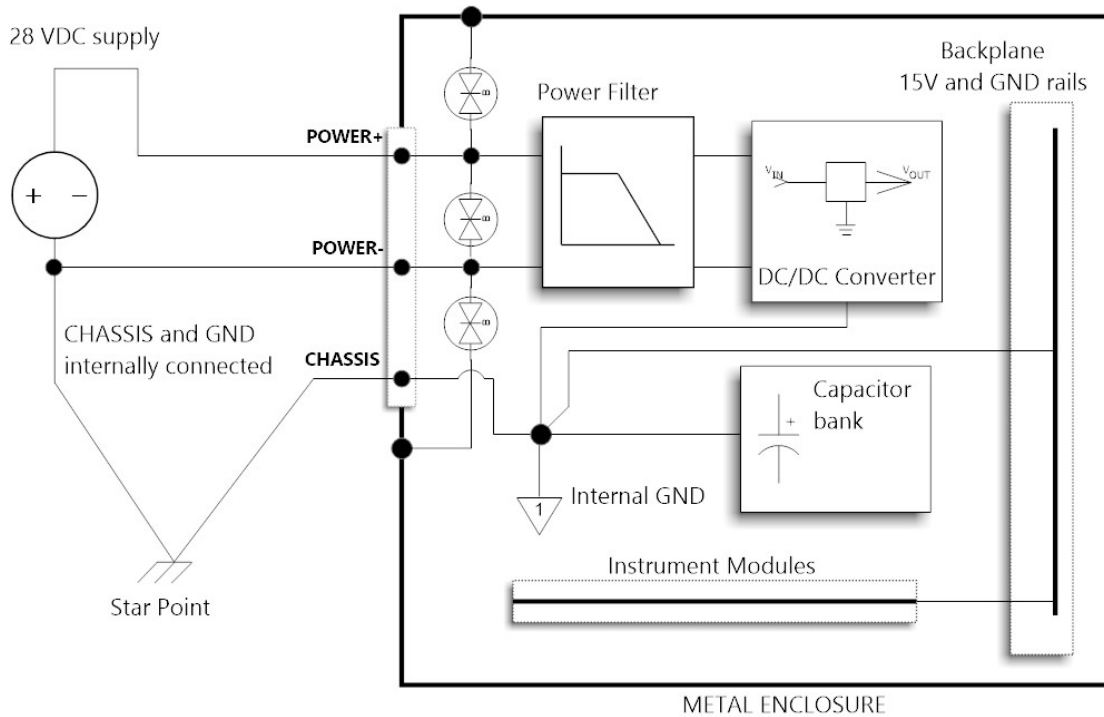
28 VDC supply

+ −

POWER+

POWER-

CHASSIS and GND internally connected

CHASSIS

Star Point

Power Filter

$V_{IN}$

$V_{OUT}$

DC/DC Converter

Backplane
15V and GND rails

Capacitor bank

+

1

Internal GND

Instrument Modules

METAL ENCLOSURE